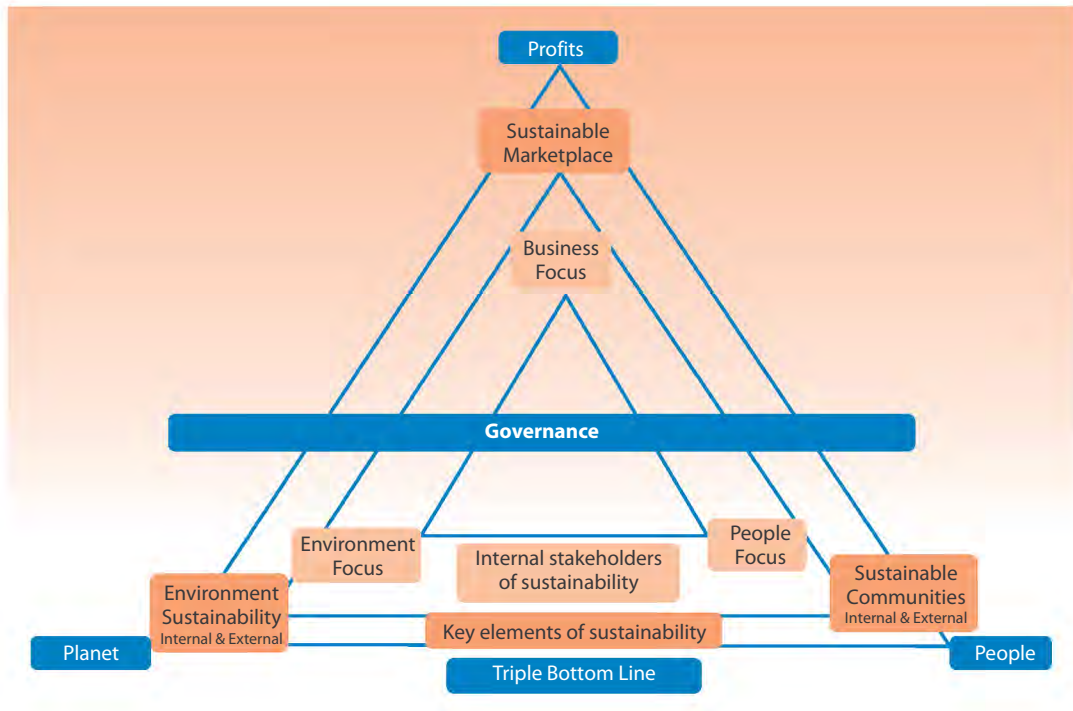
Profits

Sustainable Marketplace

Business Focus

Governance

Environment Focus

Internal stakeholders of sustainability

People Focus

Environment Sustainability
Internal & External

Sustainable Communities
Internal & External

Key elements of sustainability

Planet

Triple Bottom Line

People